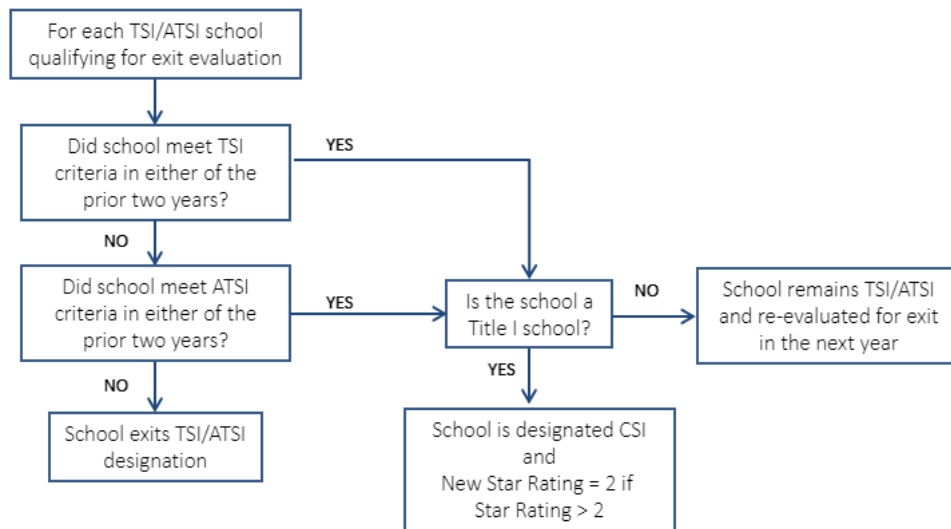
For each TSI/ATSI school qualifying for exit evaluation

Did school meet TSI criteria in either of the prior two years?

YES

NO

Did school meet ATSI criteria in either of the prior two years?

YES

Is the school a Title I school?

NO

School remains TSI/ATSI and re-evaluated for exit in the next year

NO

YES

School exits TSI/ATSI designation

School is designated CSI and New Star Rating = 2 if Star Rating > 2